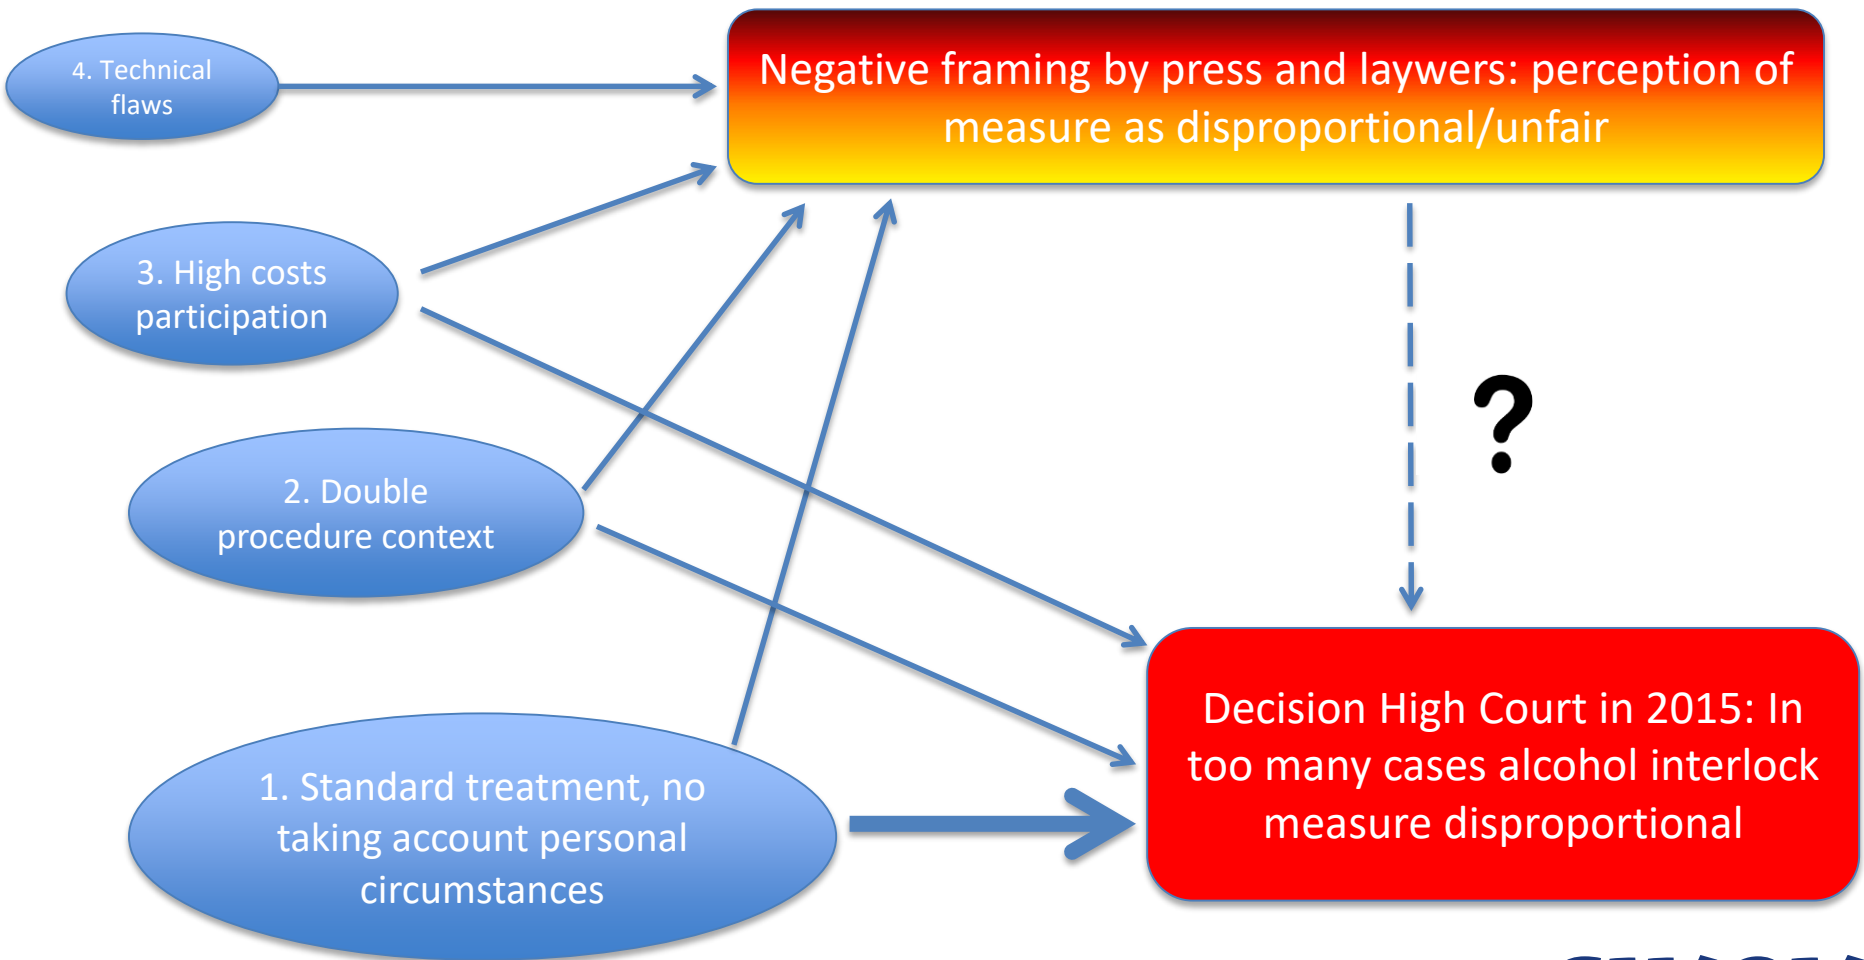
4. Technical flaws

Negative framing by press and laywers: perception of measure as disproportional/unfair

3. High costs participation

?

2. Double procedure context

1. Standard treatment, no taking account personal circumstances

Decision High Court in 2015: In too many cases alcohol interlock measure disproportional